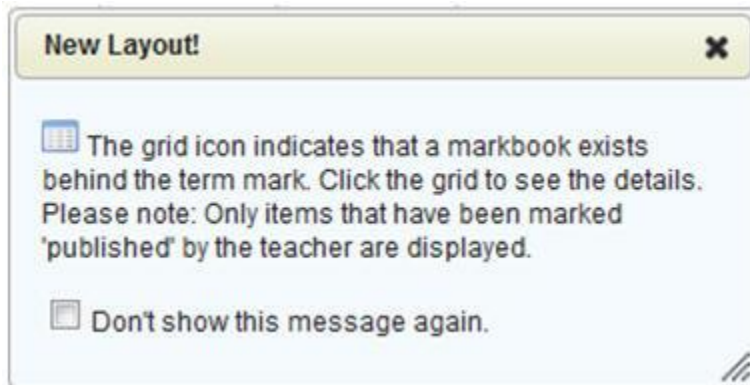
New Layout!

✖

The grid icon indicates that a markbook exists behind the term mark. Click the grid to see the details. Please note: Only items that have been marked 'published' by the teacher are displayed.

Don't show this message again.